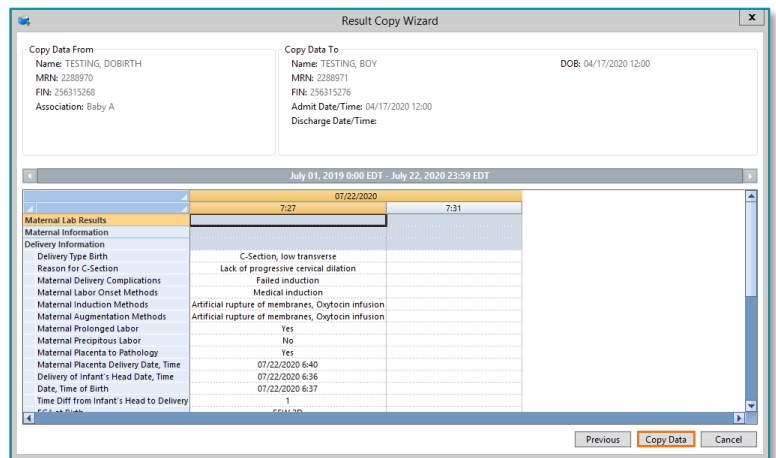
Result Copy Wizard

Copy Data From
Name: TESTING, DOBIRTH
MRN: 2288970
FIN: 256315268
Association: Baby A

Copy Data To
Name: TESTING, BOY
MRN: 2288971
FIN: 256315276
Admit Date/Time: 04/17/2020 12:00
Discharge Date/Time:

DOB: 04/17/2020 12:00

July 01, 2019 0:00 EDT - July 22, 2020 23:59 EDT

| | 07/22/2020 | |
|---|---|---|
| | 7:27 | 7:31 |
| Maternal Lab Results | | |
| Maternal Information | | |
| Delivery Information | | |
| Delivery Type Birth | C-Section, low transverse | |
| Reason for C-Section | Lack of progressive cervical dilation | |
| Maternal Delivery Complications | Failed induction | |
| Maternal Labor Onset Methods | Medical induction | |
| Maternal Induction Methods | Artificial rupture of membranes, Oxytocin infusion | |
| Maternal Augmentation Methods | Artificial rupture of membranes, Oxytocin infusion | |
| Maternal Prolonged Labor | Yes | |
| Maternal Precipitous Labor | No | |
| Maternal Placenta to Pathology | Yes | |
| Maternal Placenta Delivery Date, Time | 07/22/2020 6:40 | |
| Delivery of Infant's Head Date, Time | 07/22/2020 6:36 | |
| Date, Time of Birth | 07/22/2020 6:37 | |
| Time Diff from Infant's Head to Delivery | 1 | |
| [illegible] | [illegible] | |

Previous Copy Data Cancel